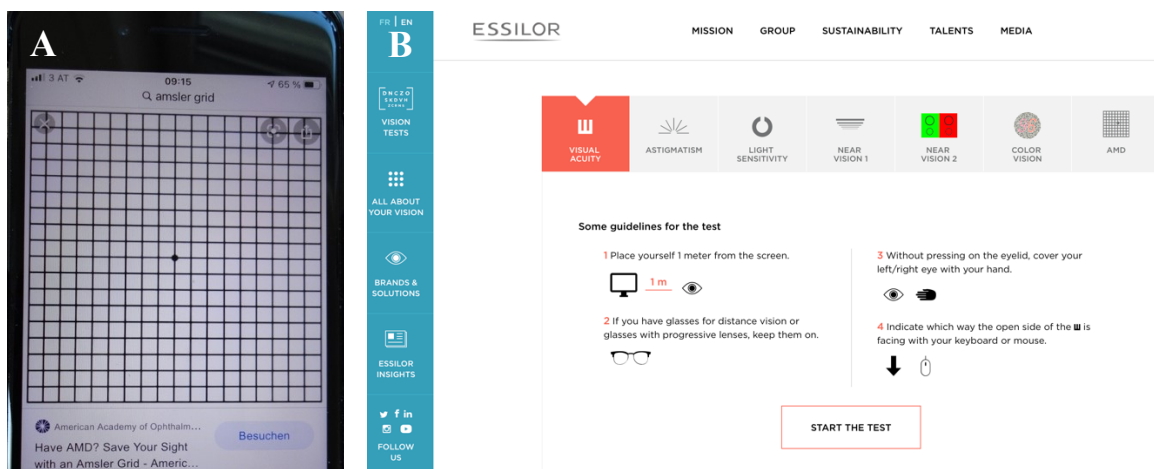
A

3 AT 09:15 65 %

amsler grid

American Academy of Ophthalm...

Have AMD? Save Your Sight with an Amsler Grid - Americ...

Besuchen

FR | EN

B

DNCZO
SKDVH
SCRNO

VISION TESTS

ALL ABOUT YOUR VISION

BRANDS & SOLUTIONS

ESSILOR INSIGHTS

FOLLOW US

ESSILOR

MISSION GROUP SUSTAINABILITY TALENTS MEDIA

VISUAL ACUITY

ASTIGMATISM

LIGHT SENSITIVITY

NEAR VISION 1

NEAR VISION 2

COLOR VISION

AMD

Some guidelines for the test

1 Place yourself 1 meter from the screen.

1 m

2 If you have glasses for distance vision or glasses with progressive lenses, keep them on.

3 Without pressing on the eyelid, cover your left/right eye with your hand.

4 Indicate which way the open side of the Ш is facing with your keyboard or mouse.

START THE TEST